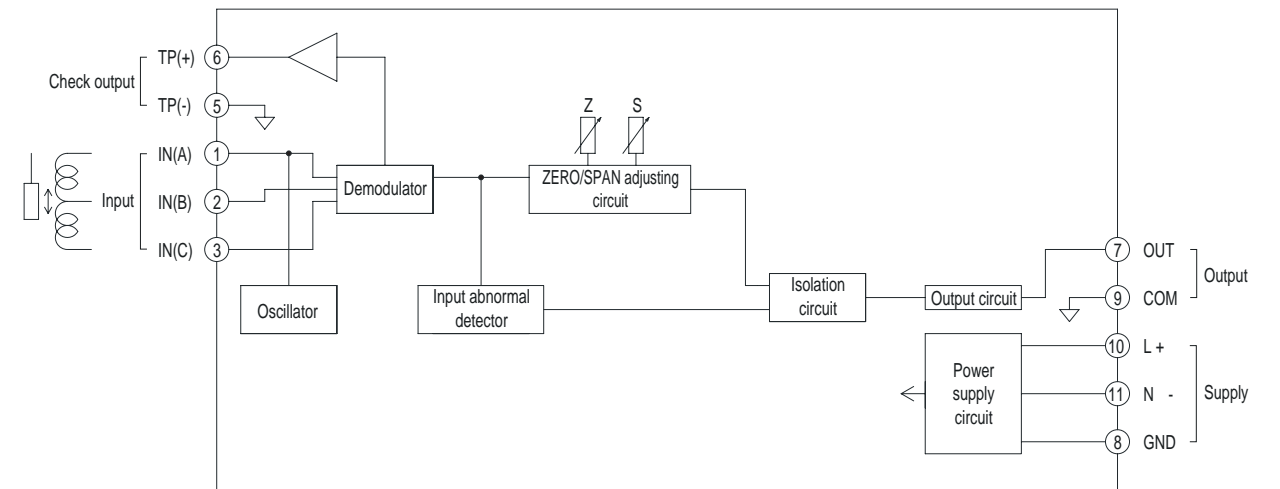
Check output
TP(+) 6
TP(-) 5

Input
IN(A) 1
IN(B) 2
IN(C) 3

Demodulator

Oscillator

Z S
ZERO/SPAN adjusting circuit

Input abnormal detector

Isolation circuit

Output circuit

7 OUT
9 COM
Output

Power supply circuit

10 L +
11 N -
8 GND
Supply